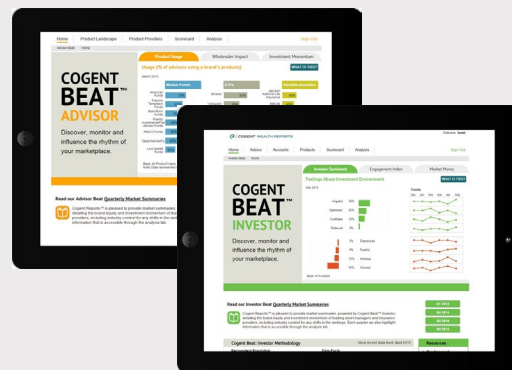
Home   Product Landscape   Product Providers   Scorecard   Analysis   Sign Out

Advisor Beat   Home

Product Usage   Wholesaler Impact   Investment Momentum

Usage (% of advisors using a brand's products)

What is this?

Mutual Funds   ETFs   Variable annuities

COGENT BEAT™ ADVISOR

Discover, monitor and influence the rhythm of your marketplace.

Read our Advisor Beat Quarterly Market Summaries

Cogent Reports™ is pleased to provide market summaries, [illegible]

COGENT WEALTH REPORTS   Welcome: beat

Home   Advice   Accounts   Products   Scorecard   Analysis   Sign Out

Investor Beat   Home

Investor Sentiment   Engagement Index   Market Money

Feelings About Investment Environment

What is this?

Trends

Hopeful   Optimistic   Confident   Reassured

Depressed   Fearful   Anxious   Nervous

COGENT BEAT™ INVESTOR

Discover, monitor and influence the rhythm of your marketplace.

Read our Investor Beat Quarterly Market Summaries

Cogent Reports™ is pleased to provide market summaries, powered by Cogent Beat™ Investor, detailing the brand equity and investment momentum of leading asset managers and insurance providers, including industry context for any shifts in the rankings. Each quarter we also highlight information that is accessible through the analysis tab.

Q1 2015   Q4 2014   Q3 2014   Q2 2014

Cogent Beat: Investor Methodology

Resources